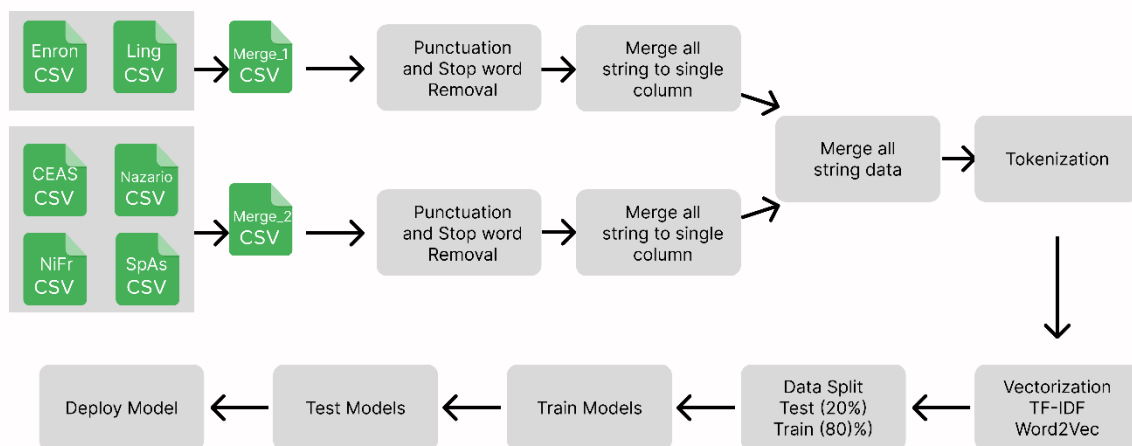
Enron CSV

Ling CSV

Merge_1 CSV

Punctuation and Stop word Removal

Merge all string to single column

CEAS CSV

Nazario CSV

NiFr CSV

SpAs CSV

Merge_2 CSV

Punctuation and Stop word Removal

Merge all string to single column

Merge all string data

Tokenization

Vectorization TF-IDF Word2Vec

Data Split Test (20%) Train (80)%

Train Models

Test Models

Deploy Model